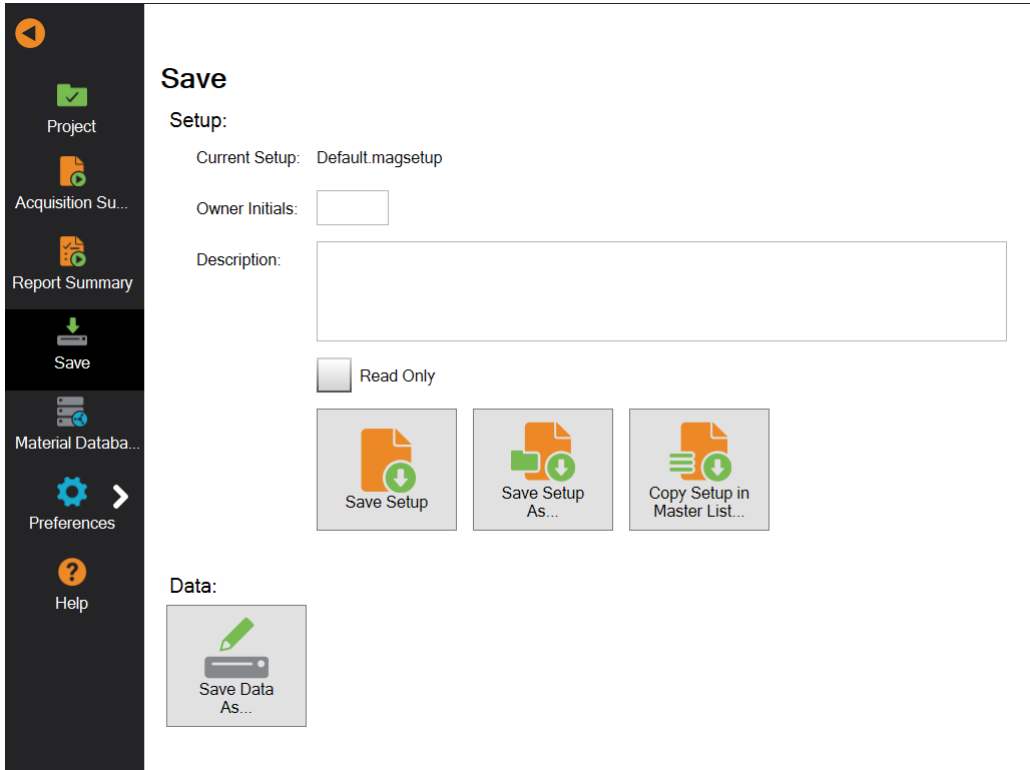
Project

Acquisition Su...

Report Summary

Save

Material Databa...

Preferences

Help

Save

Setup:

Current Setup: Default.magsetup

Owner Initials:

Description:

Read Only

Save Setup

Save Setup As...

Copy Setup in Master List...

Data:

Save Data As...